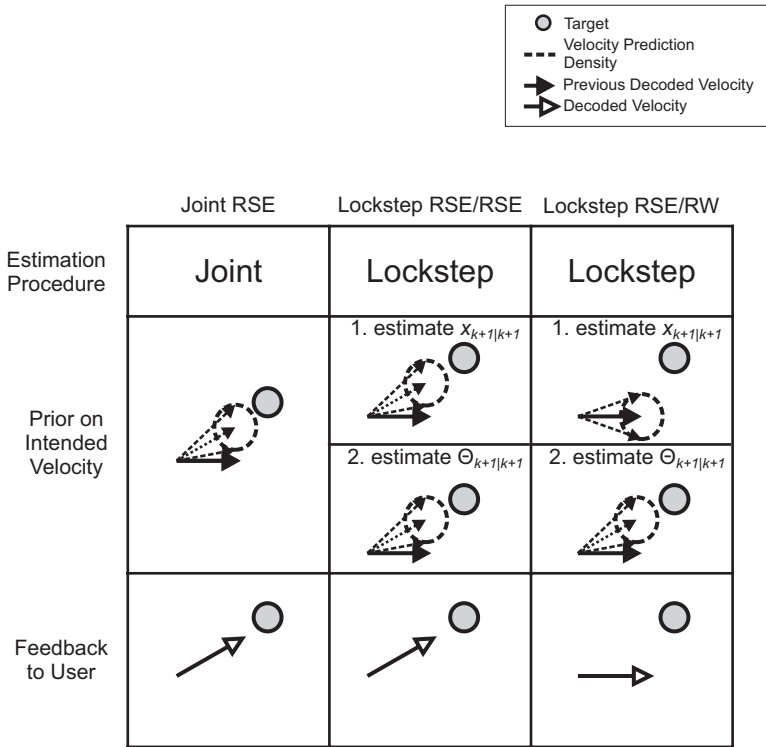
Target
Velocity Prediction Density
Previous Decoded Velocity
Decoded Velocity

| | Joint RSE | Lockstep RSE/RSE | Lockstep RSE/RW |
|---|---|---|---|
| Estimation Procedure | Joint | Lockstep | Lockstep |
| Prior on Intended Velocity | | 1. estimate $x_{k+1|k+1}$ 2. estimate $\Theta_{k+1|k+1}$ | 1. estimate $x_{k+1|k+1}$ 2. estimate $\Theta_{k+1|k+1}$ |
| Feedback to User | | | |